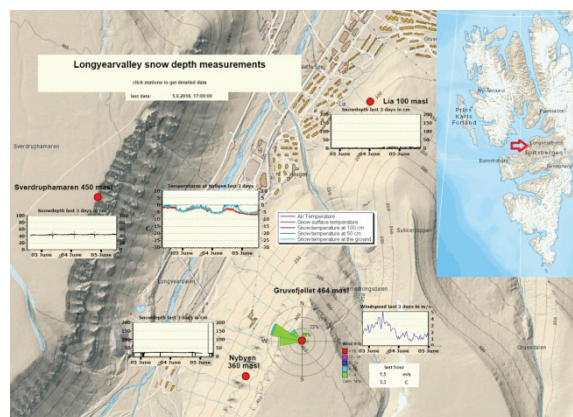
Longyearvalley snow depth measurements

click stations to get detailed data

last data: 5.6.2018, 17:00:00

Lia 100 masl

Snowdepth last 3 days in cm

200
150
100
50
0

03 June 04 June 05 June

Sverdruphamaren

Sverdruphamaren 450 masl

Snowdepth last 3 days in cm

100
80
60
40
20
0

03 June 04 June 05 June

Temperature at Nybyen last 3 days

5
0
-5
-10
-15
-20
-25
-30

03 June 04 June 05 June

Air Temperature
Snow surface temperature
Snowtemperature at 100 cm
Snowtemperature at 50 cm
Snowtemperature at the ground

Longyearbyen

Prins Karls Forland

Svalbard

Gruvefjellet 464 masl

Windspeed last 3 days in m/s

03 June 04 June 05 June

Snowdepth last 3 days in cm

150
100
50
0

03 June 04 June 05 June

Nybyen 360 masl

last hour
1,5 m/s
0,3 C